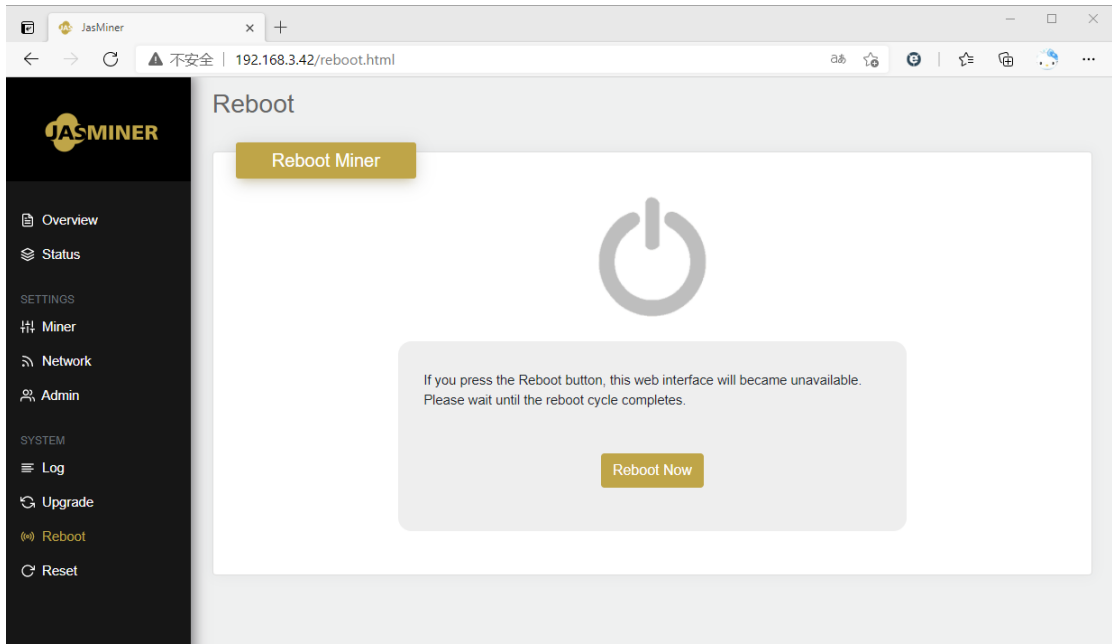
JasMiner

不安全 | 192.168.3.42/reboot.html

JASMINER

Overview
Status

SETTINGS
Miner
Network
Admin

SYSTEM
Log
Upgrade
Reboot
Reset

Reboot

Reboot Miner

If you press the Reboot button, this web interface will became unavailable. Please wait until the reboot cycle completes.

Reboot Now